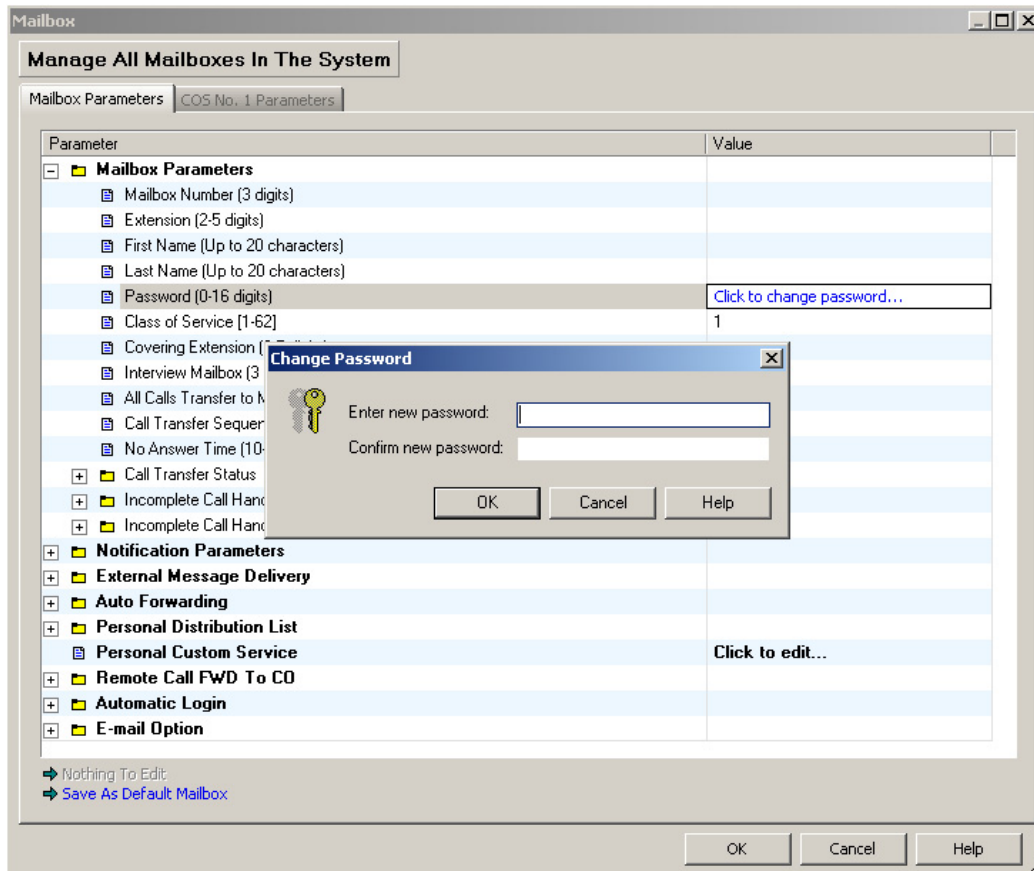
Mailbox

Manage All Mailboxes In The System

Mailbox Parameters | COS No. 1 Parameters

| Parameter | Value |
|---|---|
| Mailbox Parameters | |
| Mailbox Number (3 digits) | |
| Extension (2-5 digits) | |
| First Name (Up to 20 characters) | |
| Last Name (Up to 20 characters) | |
| Password (0-16 digits) | Click to change password... |
| Class of Service [1-62] | 1 |
| Covering Extension ([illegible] | |
| Interview Mailbox (3 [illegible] | |
| All Calls Transfer to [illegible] | |
| Call Transfer Sequen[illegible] | |
| No Answer Time (10-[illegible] | |
| Call Transfer Status | |
| Incomplete Call Hand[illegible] | |
| Incomplete Call Hand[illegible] | |
| Notification Parameters | |
| External Message Delivery | |
| Auto Forwarding | |
| Personal Distribution List | |
| Personal Custom Service | Click to edit... |
| Remote Call FWD To CO | |
| Automatic Login | |
| E-mail Option | |

Change Password

Enter new password:

Confirm new password:

OK Cancel Help

Nothing To Edit
Save As Default Mailbox

OK Cancel Help